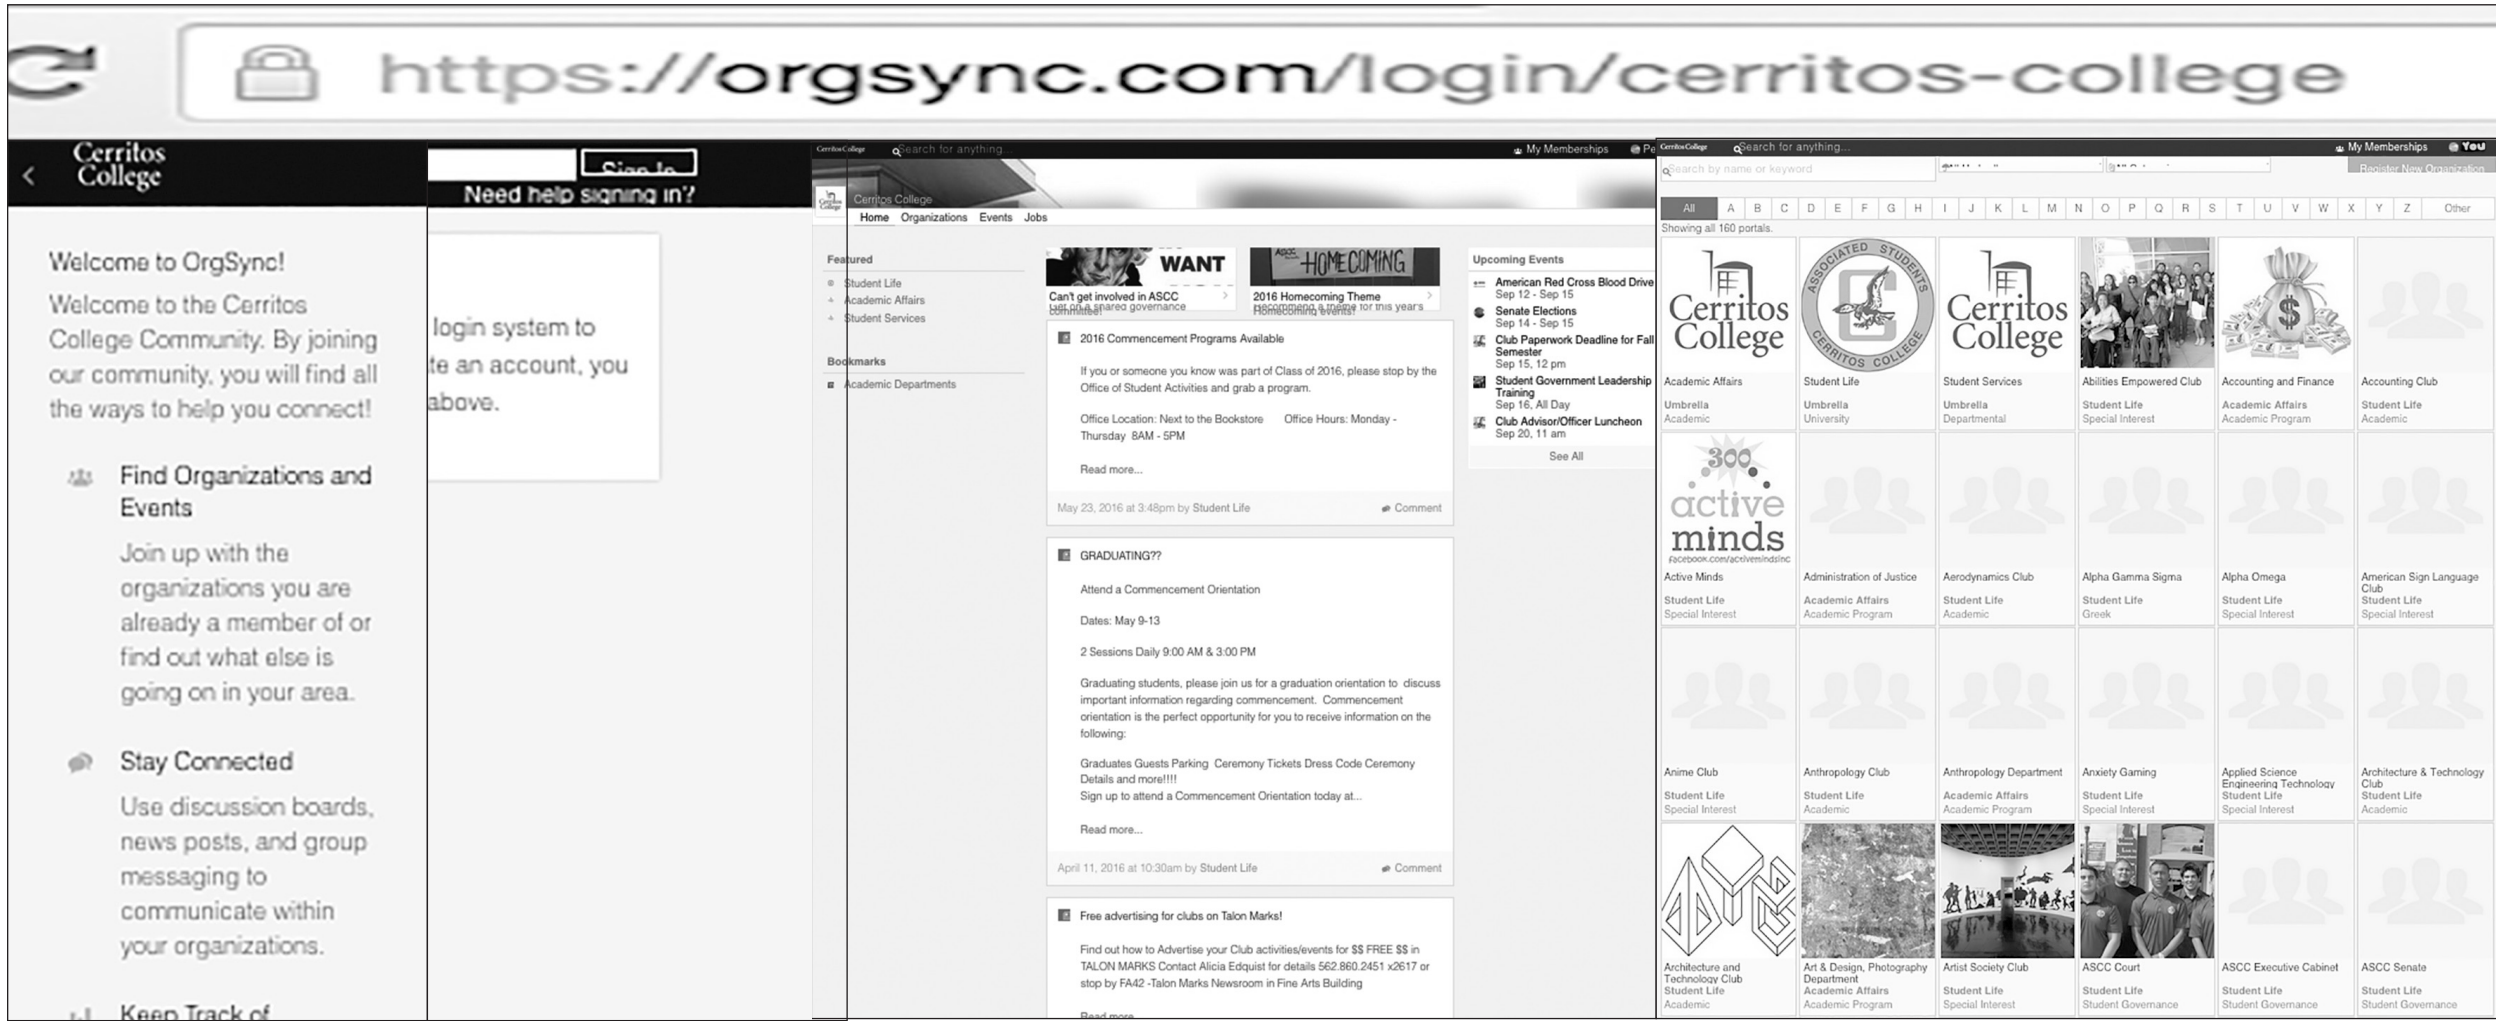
https://orgsync.com/login/cerritos-college

Cerritos College

Sign In

Need help signing in?

Welcome to OrgSync!

Welcome to the Cerritos College Community. By joining our community, you will find all the ways to help you connect!

Find Organizations and Events

Join up with the organizations you are already a member of or find out what else is going on in your area.

Stay Connected

Use discussion boards, news posts, and group messaging to communicate within your organizations.

Keep Track of

login system to
te an account, you
above.

Cerritos College Search for anything... My Memberships Pe

Cerritos College
Home Organizations Events Jobs

Featured
Student Life
Academic Affairs
Student Services

Bookmarks
Academic Departments

WANT
Can't get involved in ASCC
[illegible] shared governance

HOMECOMING
2016 Homecoming Theme
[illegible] for this years

2016 Commencement Programs Available

If you or someone you know was part of Class of 2016, please stop by the Office of Student Activities and grab a program.

Office Location: Next to the Bookstore Office Hours: Monday - Thursday 8AM - 5PM

Read more...

May 23, 2016 at 3:48pm by Student Life Comment

GRADUATING??

Attend a Commencement Orientation

Dates: May 9-13

2 Sessions Daily 9:00 AM & 3:00 PM

Graduating students, please join us for a graduation orientation to discuss important information regarding commencement. Commencement orientation is the perfect opportunity for you to receive information on the following:

Graduates Guests Parking Ceremony Tickets Dress Code Ceremony Details and more!!!!
Sign up to attend a Commencement Orientation today at...

Read more...

April 11, 2016 at 10:30am by Student Life Comment

Free advertising for clubs on Talon Marks!

Find out how to Advertise your Club activities/events for $$ FREE $$ in TALON MARKS Contact Alicia Edquist for details 562.860.2451 x2617 or stop by FA42 -Talon Marks Newsroom in Fine Arts Building

Read more

Upcoming Events
American Red Cross Blood Drive
Sep 12 - Sep 15
Senate Elections
Sep 14 - Sep 15
Club Paperwork Deadline for Fall Semester
Sep 15, 12 pm
Student Government Leadership Training
Sep 16, All Day
Club Advisor/Officer Luncheon
Sep 20, 11 am
See All

Cerritos College Search for anything... My Memberships You

Search by name or keyword

Register New Organization

All A B C D E F G H I J K L M N O P Q R S T U V W X Y Z Other

Showing all 160 portals.

| | | | | | |
|---|---|---|---|---|---|
| Academic Affairs<br>Umbrella<br>Academic | Student Life<br>Umbrella<br>University | Student Services<br>Umbrella<br>Departmental | Abilities Empowered Club<br>Student Life<br>Special Interest | Accounting and Finance<br>Academic Affairs<br>Academic Program | Accounting Club<br>Student Life<br>Academic |
| Active Minds<br>Student Life<br>Special Interest | Administration of Justice<br>Academic Affairs<br>Academic Program | Aerodynamics Club<br>Student Life<br>Academic | Alpha Gamma Sigma<br>Student Life<br>Greek | Alpha Omega<br>Student Life<br>Special Interest | American Sign Language Club<br>Student Life<br>Special Interest |
| Anime Club<br>Student Life<br>Special Interest | Anthropology Club<br>Student Life<br>Academic | Anthropology Department<br>Academic Affairs<br>Academic Program | Anxiety Gaming<br>Student Life<br>Special Interest | Applied Science Engineering Technology<br>Student Life<br>Special Interest | Architecture & Technology Club<br>Student Life<br>Academic |
| Architecture and Technology Club<br>Student Life<br>Academic | Art & Design, Photography Department<br>Academic Affairs<br>Academic Program | Artist Society Club<br>Student Life<br>Special Interest | ASCC Court<br>Student Life<br>Student Governance | ASCC Executive Cabinet<br>Student Life<br>Student Governance | ASCC Senate<br>Student Life<br>Student Governance |

Cerritos College
ASSOCIATED STUDENTS CERRITOS COLLEGE
300 active minds
facebook.com/activemindsinc